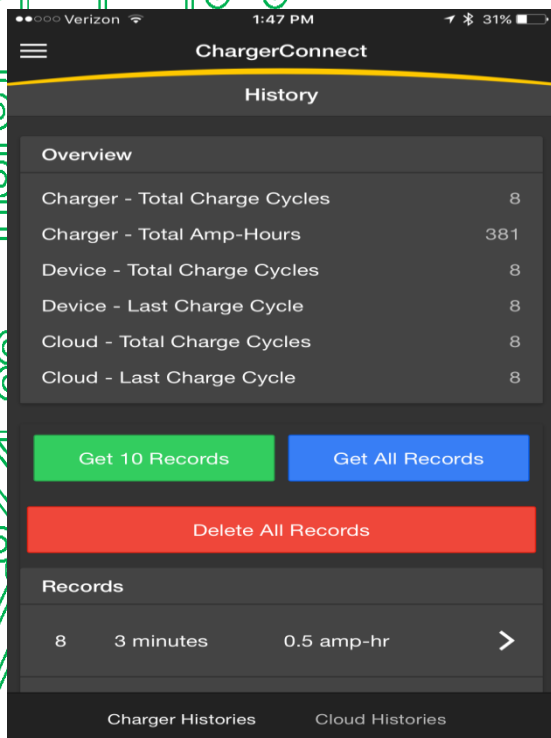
●●○○○ Verizon 1:47 PM 31%

ChargerConnect

History

Overview

| | |
|---|---|
| Charger - Total Charge Cycles | 8 |
| Charger - Total Amp-Hours | 381 |
| Device - Total Charge Cycles | 8 |
| Device - Last Charge Cycle | 8 |
| Cloud - Total Charge Cycles | 8 |
| Cloud - Last Charge Cycle | 8 |

Get 10 Records

Get All Records

Delete All Records

Records

8 3 minutes 0.5 amp-hr

Charger Histories

Cloud Histories